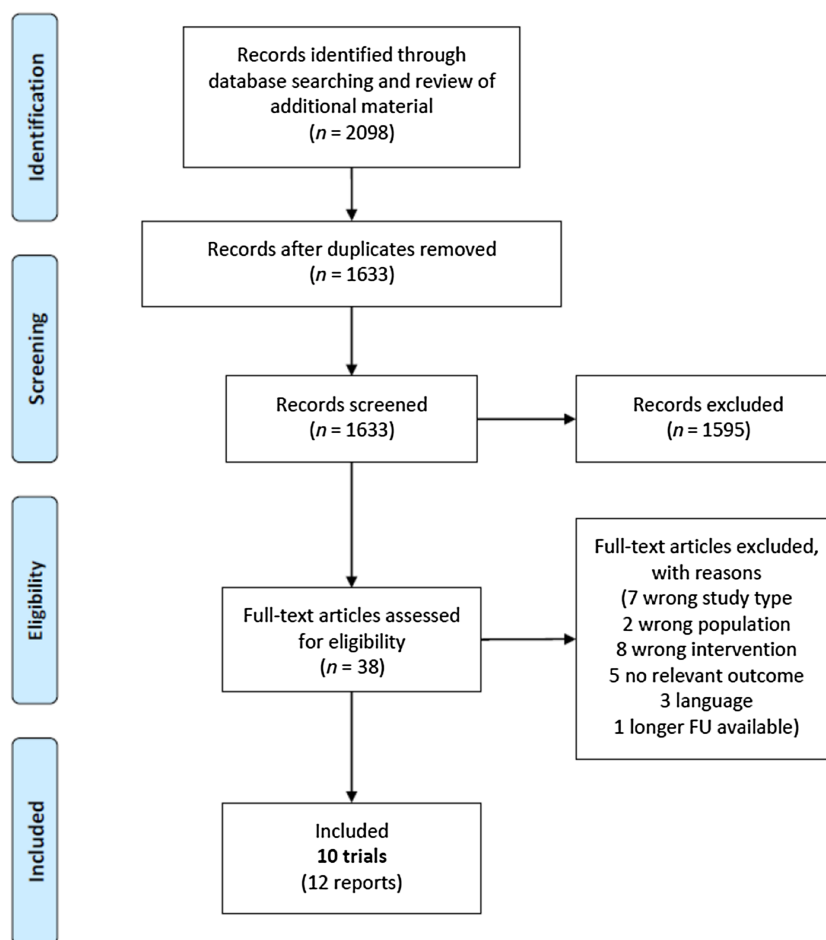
Identification

Records identified through database searching and review of additional material
($n$ = 2098)

Records after duplicates removed
($n$ = 1633)

Screening

Records screened
($n$ = 1633)

Records excluded
($n$ = 1595)

Eligibility

Full-text articles assessed for eligibility
($n$ = 38)

Full-text articles excluded, with reasons
(7 wrong study type
2 wrong population
8 wrong intervention
5 no relevant outcome
3 language
1 longer FU available)

Included

Included
**10 trials**
(12 reports)